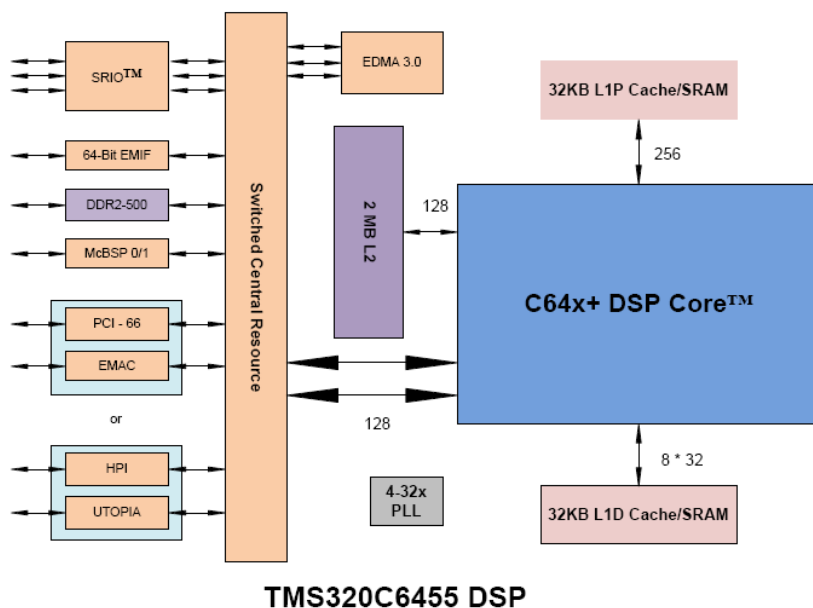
SRIO™

64-Bit EMIF

DDR2-500

McBSP 0/1

PCI - 66

EMAC

or

HPI

UTOPIA

Switched Central Resource

EDMA 3.0

2 MB L2

128

128

4-32x PLL

32KB L1P Cache/SRAM

256

C64x+ DSP Core™

8 * 32

32KB L1D Cache/SRAM

TMS320C6455 DSP